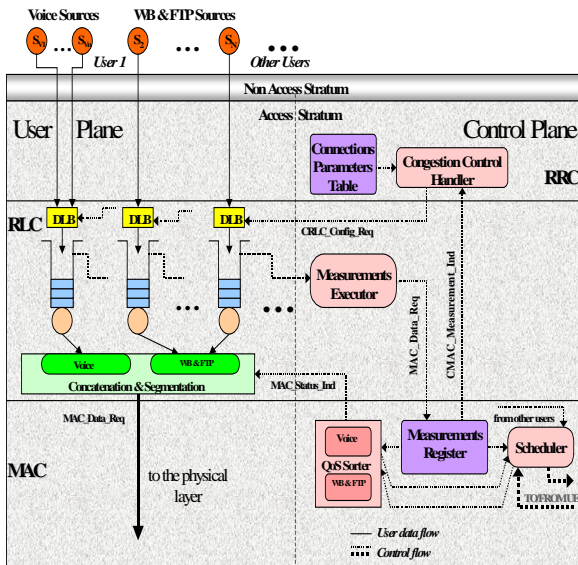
Voice Sources
WB & FTP Sources
$S_{v1}$ ... $S_{vn}$
$S_2$ ... $S_N$
User 1
Other Users
Non Access Stratum
Access Stratum
User Plane
Control Plane
Connections Parameters Table
Congestion Control Handler
RRC
RLC
DLB
DLB
DLB
CRLC_Config_Req
Measurements Executor
MAC_Data_Req
CMAC_Measurement_Ind
Voice
WB & FTP
Concatenation & Segmentation
MAC_Status_Ind
MAC_Data_Req
from other users
MAC
Voice
QoS Sorter
WB & FTP
Measurements Register
Scheduler
to the physical layer
TO/FROM UE
User data flow
Control flow